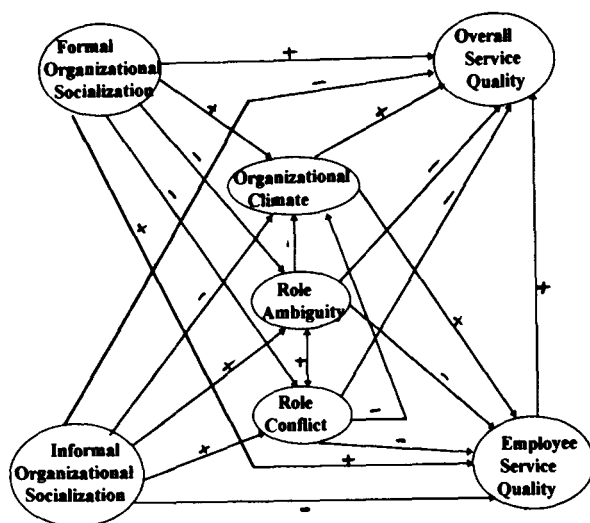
Formal Organizational Socialization

Overall Service Quality

Organizational Climate

Role Ambiguity

Role Conflict

Informal Organizational Socialization

Employee Service Quality

+

-

+

+

-

-

+

-

-

-

+

-

+

+

+

-

-

-

+

+

-